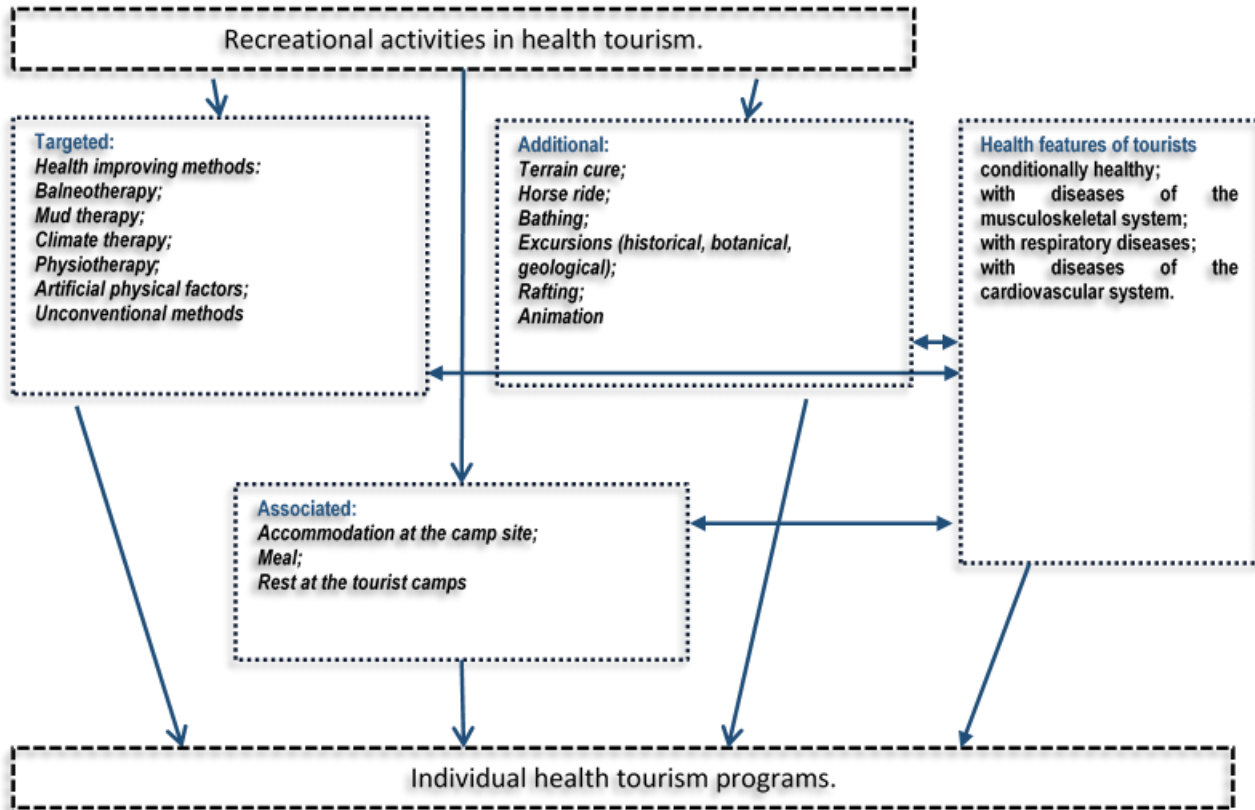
Recreational activities in health tourism.

Targeted:
Health improving methods:
Balneotherapy;
Mud therapy;
Climate therapy;
Physiotherapy;
Artificial physical factors;
Unconventional methods

Additional:
Terrain cure;
Horse ride;
Bathing;
Excursions (historical, botanical, geological);
Rafting;
Animation

Health features of tourists
conditionally healthy;
with diseases of the musculoskeletal system;
with respiratory diseases;
with diseases of the cardiovascular system.

Associated:
Accommodation at the camp site;
Meal;
Rest at the tourist camps

Individual health tourism programs.